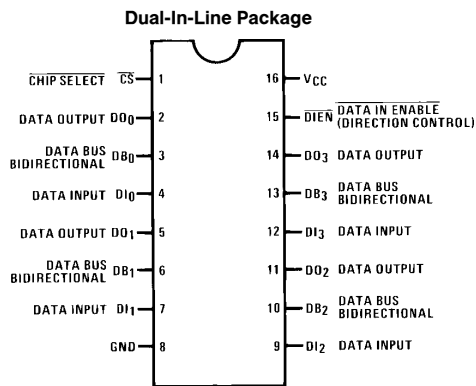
Dual-In-Line Package

$\overline{\text{CHIP SELECT}}$ $\overline{\text{CS}}$ 1
DATA OUTPUT $DO_0$ 2
DATA BUS BIDIRECTIONAL $DB_0$ 3
DATA INPUT $DI_0$ 4
DATA OUTPUT $DO_1$ 5
DATA BUS BIDIRECTIONAL $DB_1$ 6
DATA INPUT $DI_1$ 7
GND 8

16 $V_{CC}$
15 $\overline{\text{DIEN}}$ $\overline{\text{DATA IN ENABLE}}$ (DIRECTION CONTROL)
14 $DO_3$ DATA OUTPUT
13 $DB_3$ DATA BUS BIDIRECTIONAL
12 $DI_3$ DATA INPUT
11 $DO_2$ DATA OUTPUT
10 $DB_2$ DATA BUS BIDIRECTIONAL
9 $DI_2$ DATA INPUT